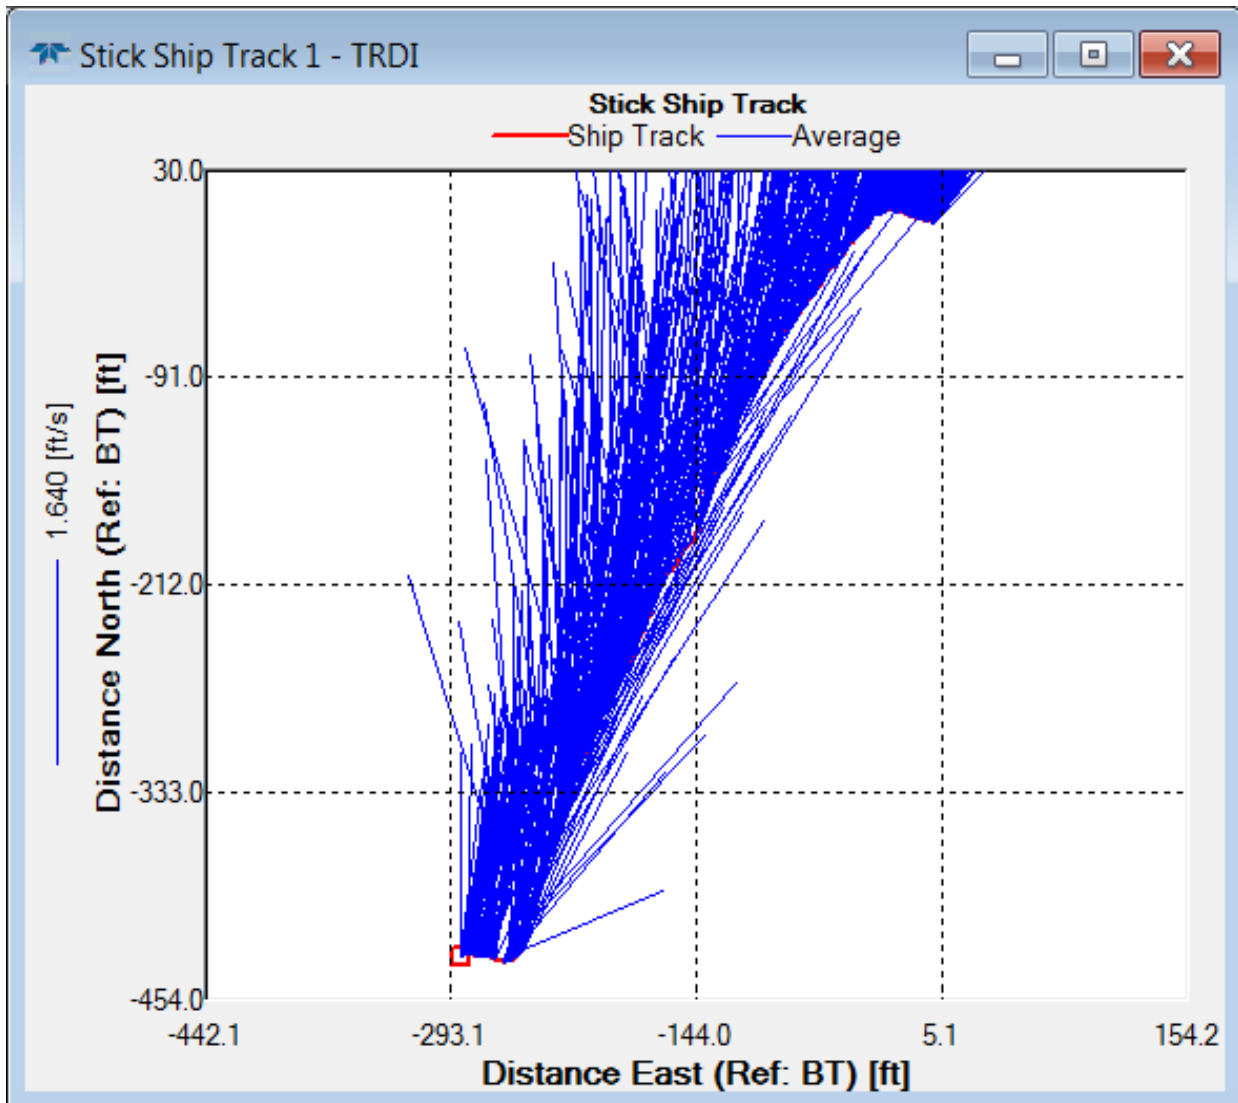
Stick Ship Track 1 - TRDI

Stick Ship Track
Ship Track Average

30.0
-91.0
-212.0
-333.0
-454.0

1.640 [ft/s]

Distance North (Ref: BT) [ft]

-442.1
-293.1
-144.0
5.1
154.2

Distance East (Ref: BT) [ft]